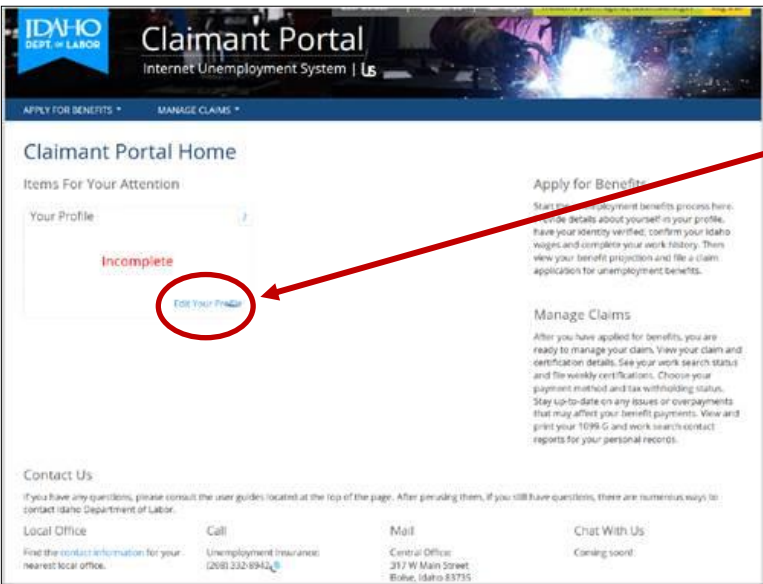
IDAHO DEPT. of LABOR

Claimant Portal

Internet Unemployment System | IUS

APPLY FOR BENEFITS ▾ MANAGE CLAIMS ▾

Claimant Portal Home

Items For Your Attention

Your Profile

Incomplete

Edit Your Profile

Apply for Benefits

Start the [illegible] employment benefits process here. Provide details about yourself in your profile, have your identity verified, confirm your Idaho wages and complete your work history. Then view your benefit projection and file a claim application for unemployment benefits.

Manage Claims

After you have applied for benefits, you are ready to manage your claim. View your claim and certification details. See your work search status and file weekly certifications. Choose your payment method and tax withholding status. Stay up-to-date on any issues or overpayments that may affect your benefit payments. View and print your 1099-G and work search contact reports for your personal records.

Contact Us

If you have any questions, please consult the user guides located at the top of the page. After perusing them, if you still have questions, there are numerous ways to contact Idaho Department of Labor.

Local Office

Find the contact information for your nearest local office.

Call

Unemployment Insurance: (208) 332-8942

Mail

Central Office: 317 W Main Street Boise, Idaho 83735

Chat With Us

Coming soon!